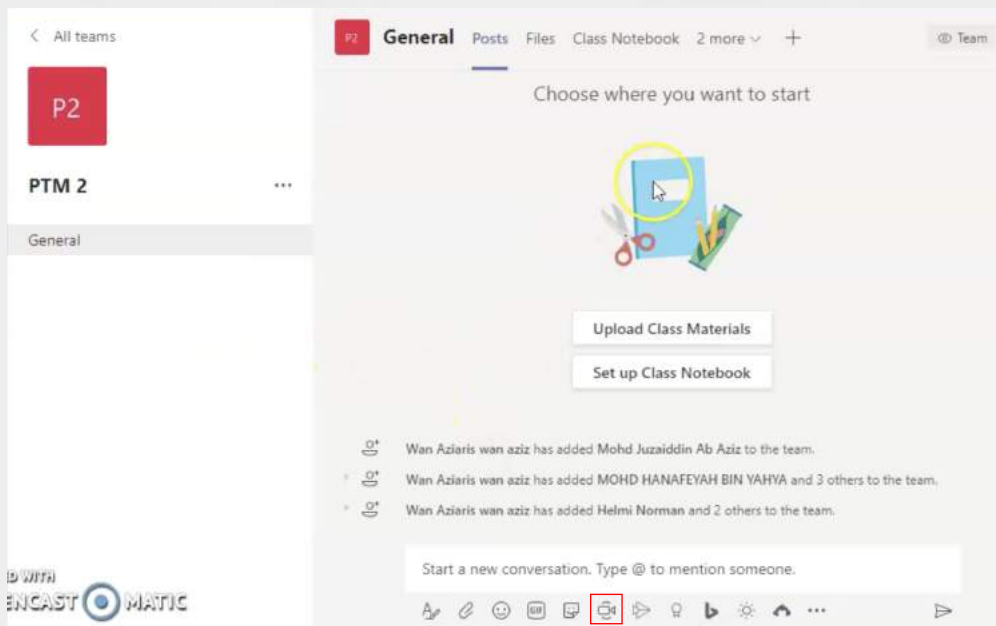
< All teams

P2

PTM 2 ...

General

P2 General Posts Files Class Notebook 2 more + Team

Choose where you want to start

Upload Class Materials

Set up Class Notebook

Wan Aziaris wan aziz has added Mohd Juzaiddin Ab Aziz to the team.

Wan Aziaris wan aziz has added MOHD HANAFEYAH BIN YAHYA and 3 others to the team.

Wan Aziaris wan aziz has added Helmi Norman and 2 others to the team.

Start a new conversation. Type @ to mention someone.

GIF ...

D WITH
ENCAST MATIC